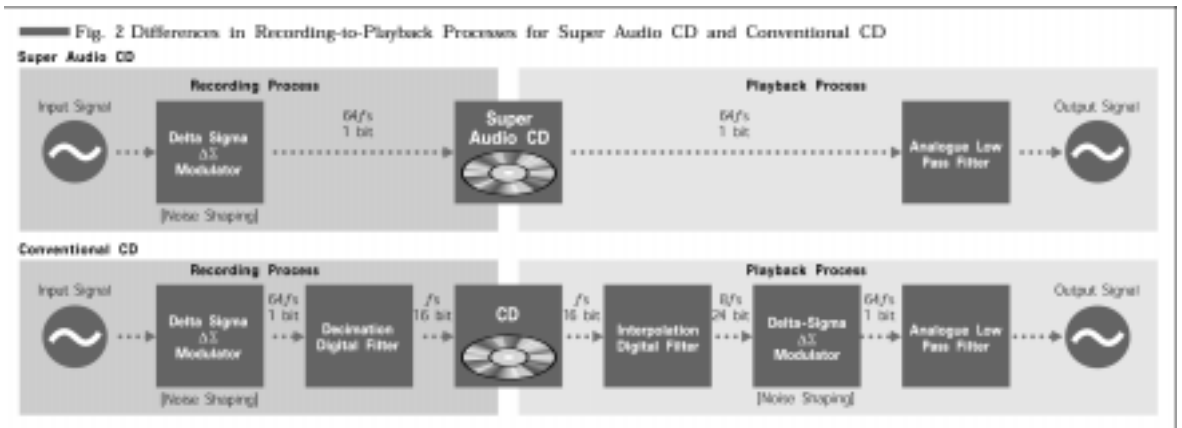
Fig. 2 Differences in Recording-to-Playback Processes for Super Audio CD and Conventional CD

Super Audio CD

Recording Process

Input Signal

Delta Sigma
$\Delta\Sigma$
Modulator

[Noise Shaping]

64$fs$
1 bit

Super
Audio CD

Playback Process

64$fs$
1 bit

Analogue Low
Pass Filter

Output Signal

Conventional CD

Recording Process

Input Signal

Delta Sigma
$\Delta\Sigma$
Modulator

[Noise Shaping]

64$fs$
1 bit

Decimation
Digital Filter

$fs$
16 bit

CD

Playback Process

$fs$
16 bit

Interpolation
Digital Filter

8$fs$
24 bit

Delta-Sigma
$\Delta\Sigma$
Modulator

[Noise Shaping]

64$fs$
1 bit

Analogue Low
Pass Filter

Output Signal